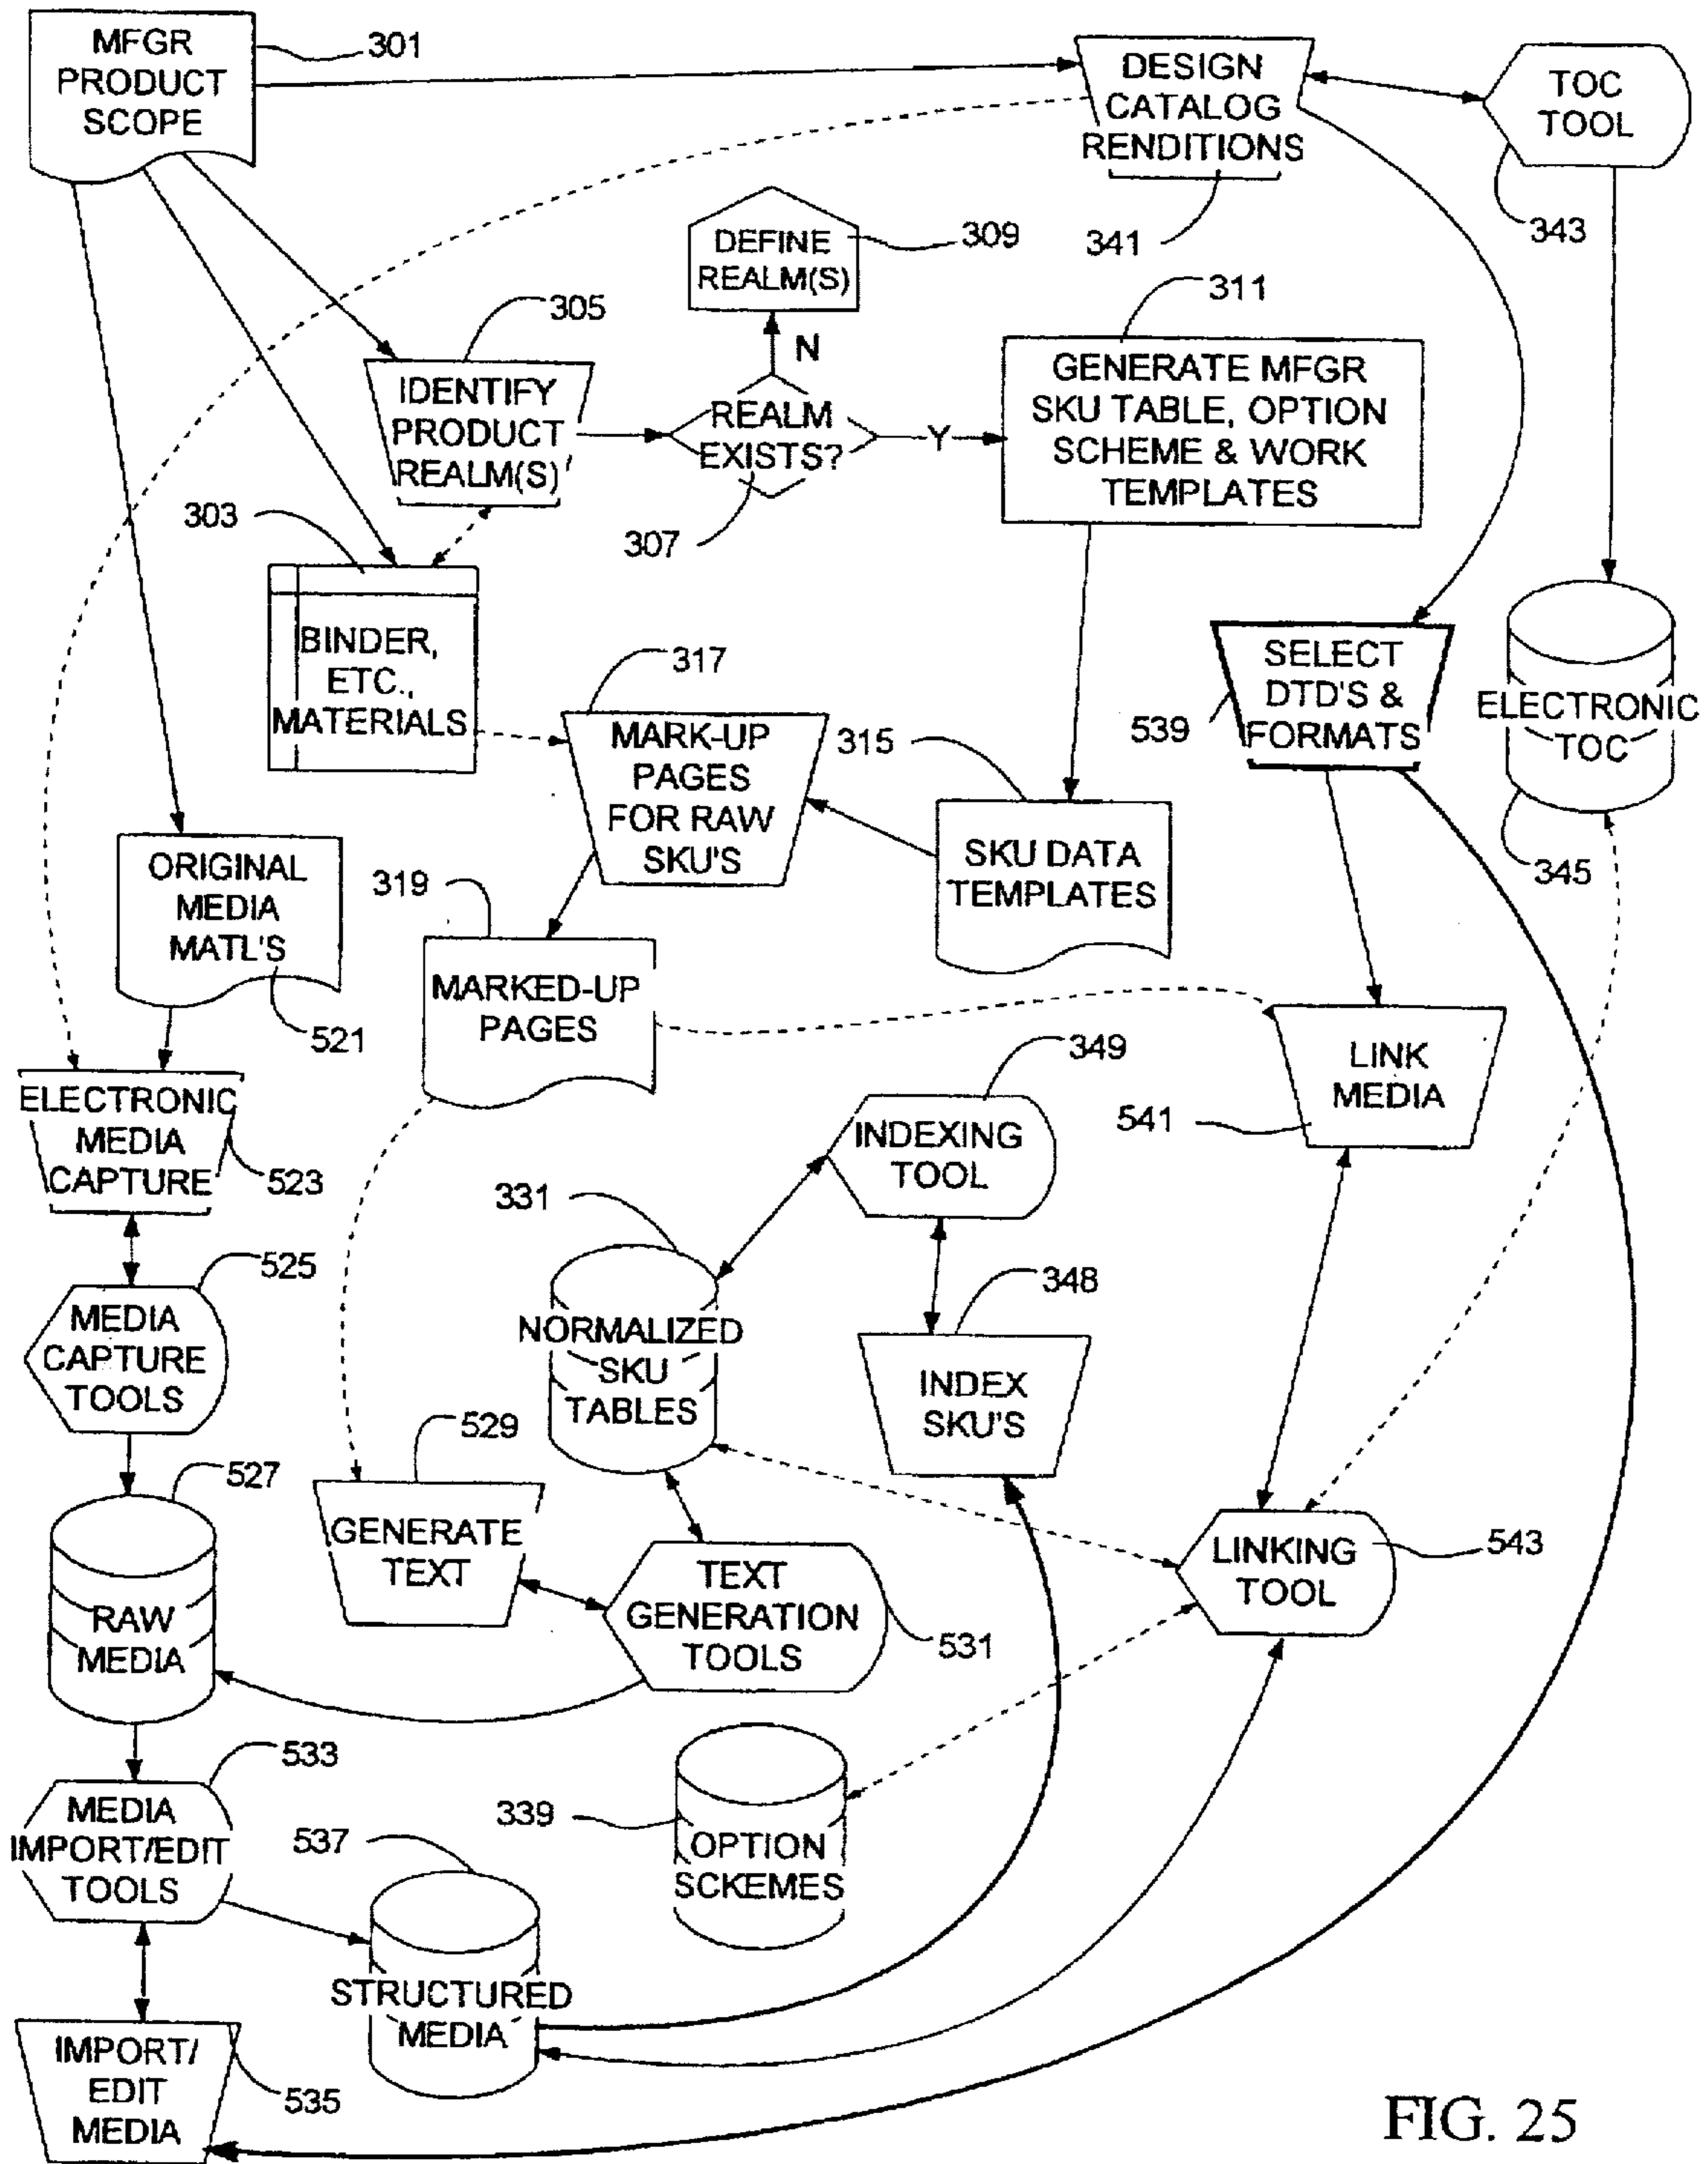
MFGR PRODUCT SCOPE

301

DESIGN CATALOG RENDITIONS

TOC TOOL

341

343

DEFINE REALM(S)

309

N

305

IDENTIFY PRODUCT REALM(S)

REALM EXISTS?

Y

311

GENERATE MFGR SKU TABLE, OPTION SCHEME & WORK TEMPLATES

303

307

BINDER, ETC., MATERIALS

317

MARK-UP PAGES FOR RAW SKU'S

315

SKU DATA TEMPLATES

539

SELECT DTD'S & FORMATS

ELECTRONIC TOC

345

ORIGINAL MEDIA MATL'S

521

319

MARKED-UP PAGES

LINK MEDIA

541

ELECTRONIC MEDIA CAPTURE

523

349

INDEXING TOOL

331

NORMALIZED SKU TABLES

348

INDEX SKU'S

525

MEDIA CAPTURE TOOLS

529

527

RAW MEDIA

GENERATE TEXT

TEXT GENERATION TOOLS

531

LINKING TOOL

543

533

MEDIA IMPORT/EDIT TOOLS

339

OPTION SCKEMES

537

STRUCTURED MEDIA

IMPORT/ EDIT MEDIA

535

FIG. 25